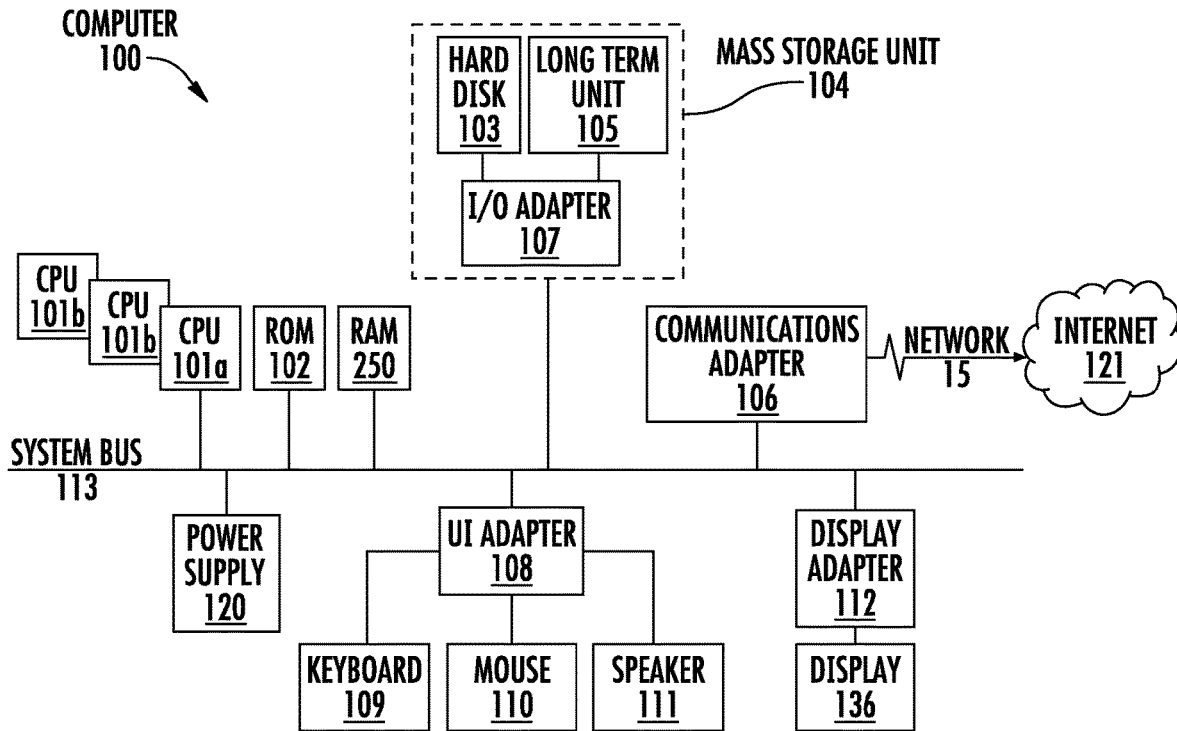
COMPUTER
100

HARD DISK
103

LONG TERM UNIT
105

MASS STORAGE UNIT
104

I/O ADAPTER
107

CPU
101b

CPU
101b

CPU
101a

ROM
102

RAM
250

COMMUNICATIONS ADAPTER
106

NETWORK
15

INTERNET
121

SYSTEM BUS
113

POWER SUPPLY
120

UI ADAPTER
108

DISPLAY ADAPTER
112

KEYBOARD
109

MOUSE
110

SPEAKER
111

DISPLAY
136